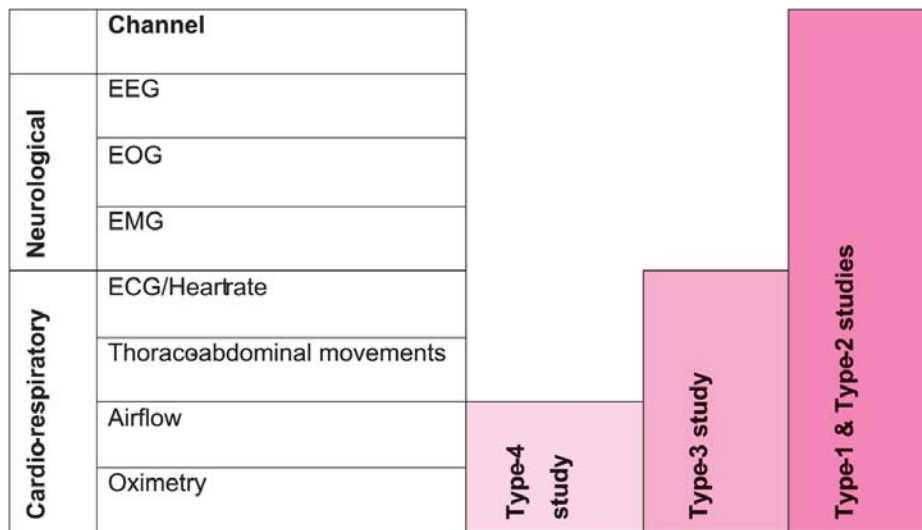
| | Channel |
|---|---|
| Neurological | EEG |
| | EOG |
| | EMG |
| Cardio-respiratory | ECG/Heartrate |
| | Thoracoabdominal movements |
| | Airflow |
| | Oximetry |

Type-4 study

Type-3 study

Type-1 & Type-2 studies